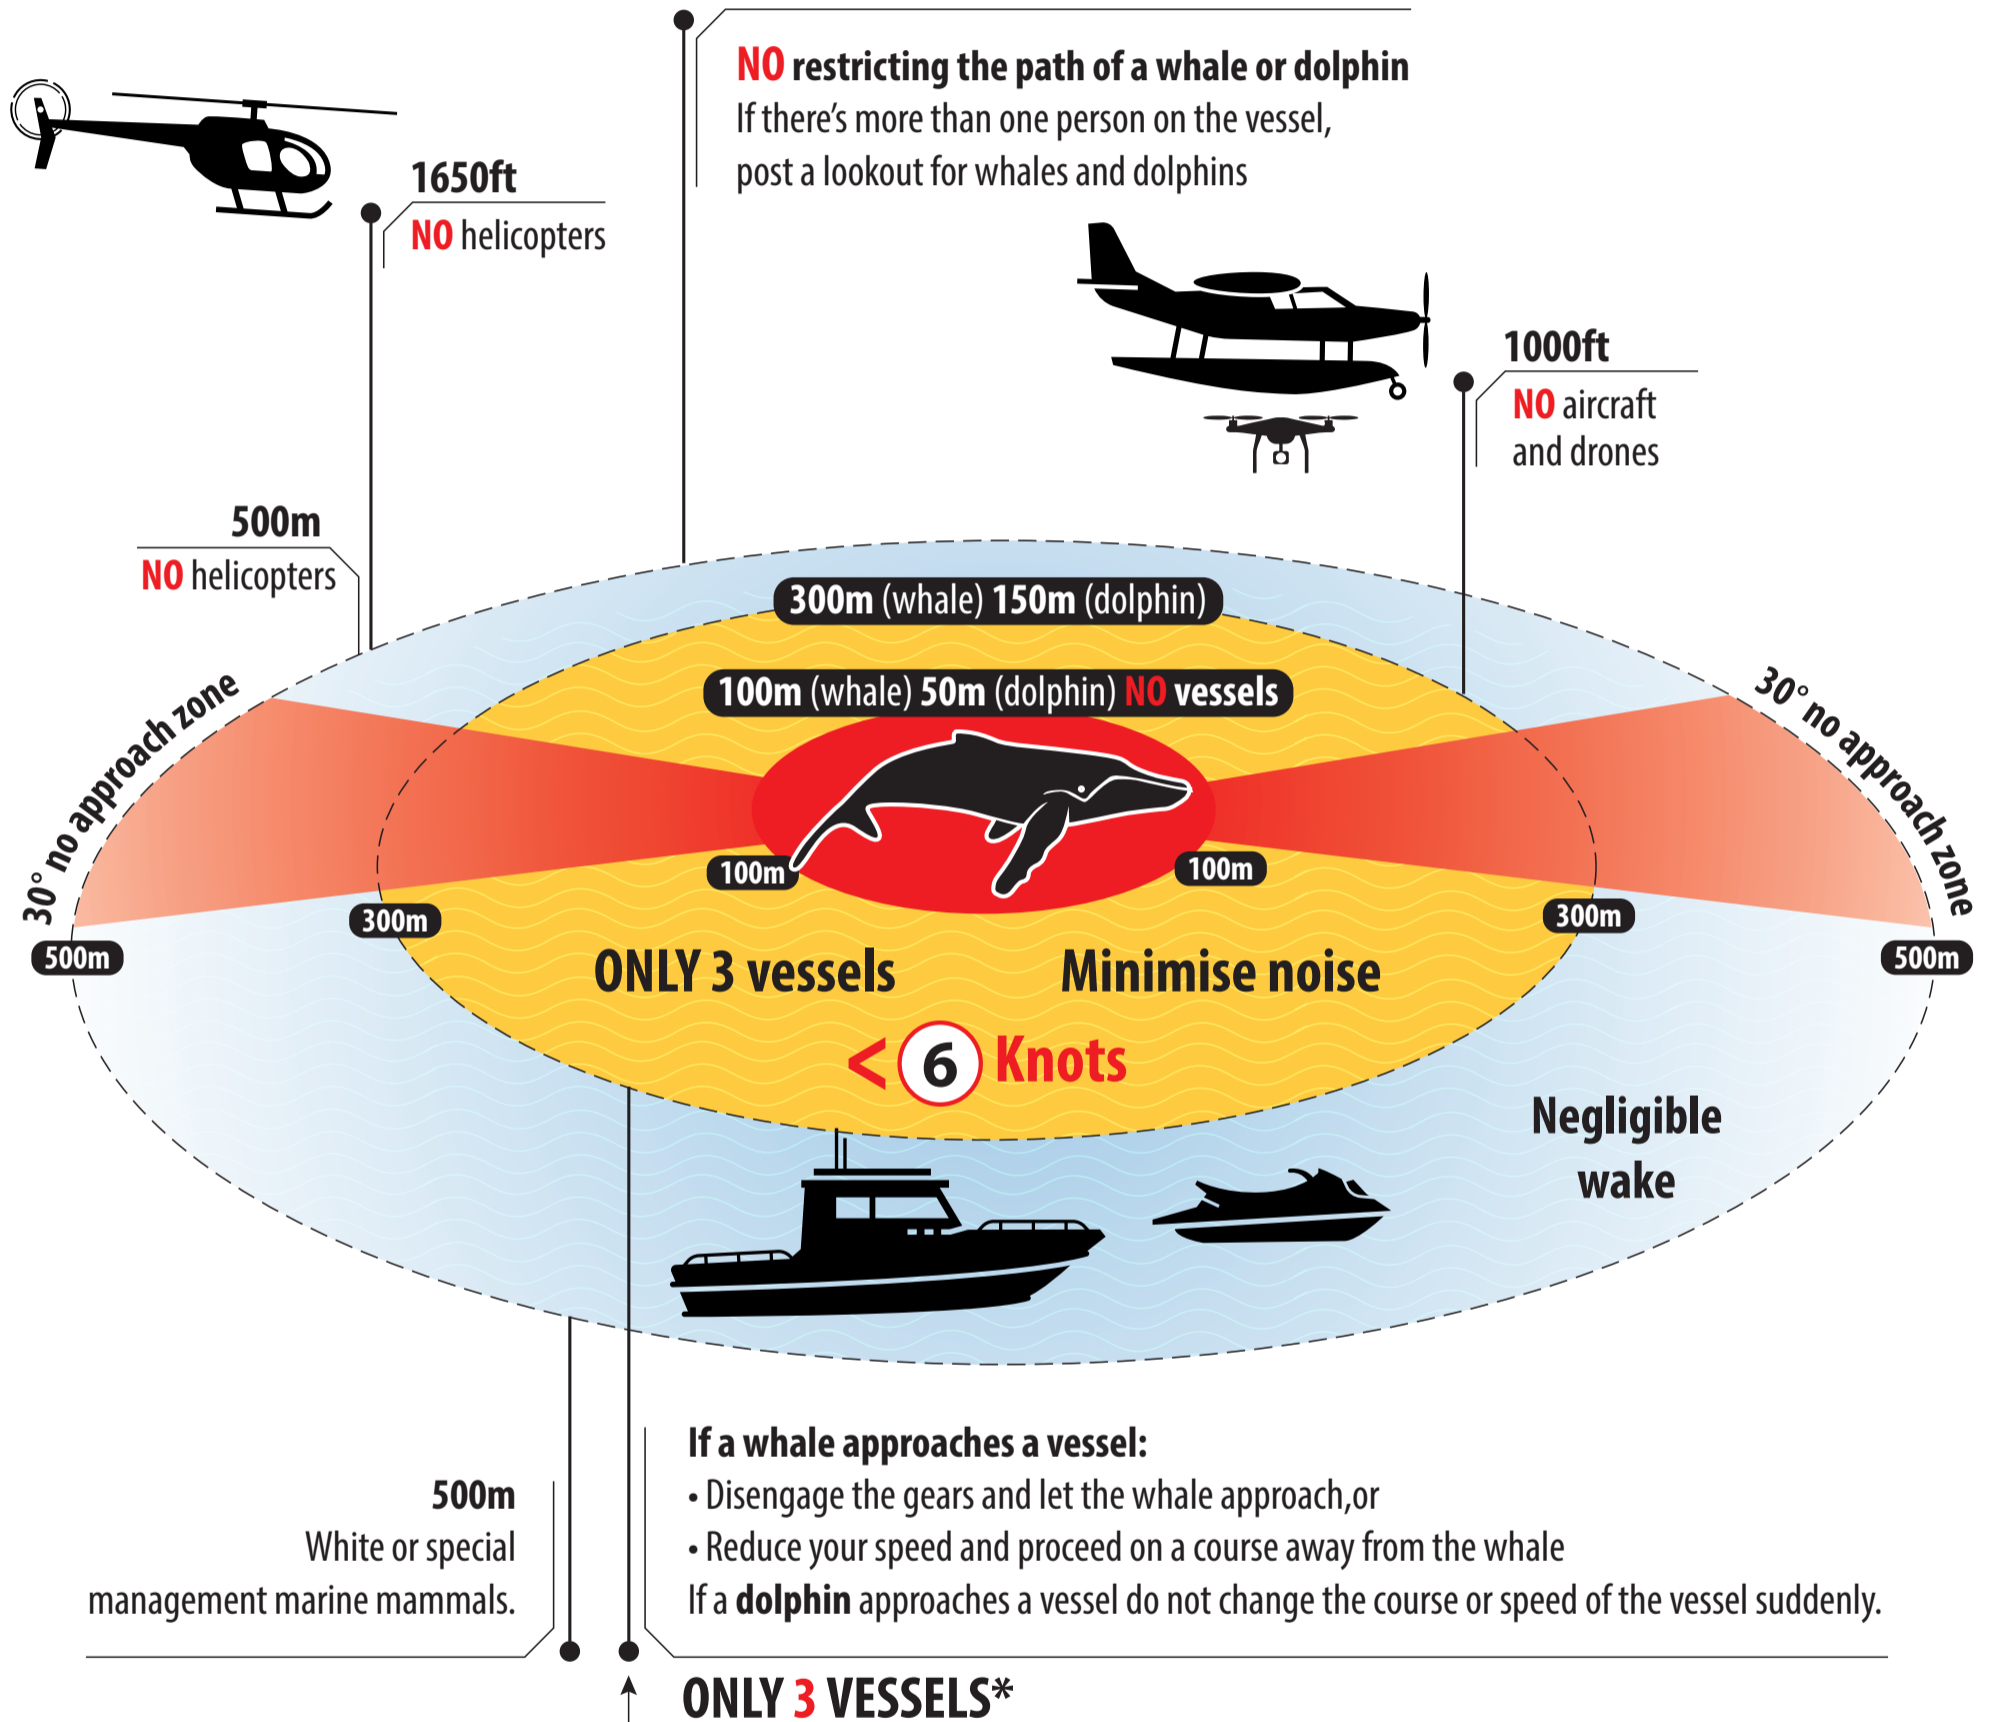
NO restricting the path of a whale or dolphin
If there's more than one person on the vessel, post a lookout for whales and dolphins

1650ft
NO helicopters

1000ft
NO aircraft and drones

500m
NO helicopters

300m (whale) 150m (dolphin)

100m (whale) 50m (dolphin) NO vessels

30° no approach zone

30° no approach zone

100m

100m

300m

300m

500m

500m

ONLY 3 vessels

Minimise noise

< 6 Knots

Negligible wake

If a whale approaches a vessel:
• Disengage the gears and let the whale approach,or
• Reduce your speed and proceed on a course away from the whale
If a dolphin approaches a vessel do not change the course or speed of the vessel suddenly.

500m
White or special management marine mammals.

ONLY 3 VESSELS*